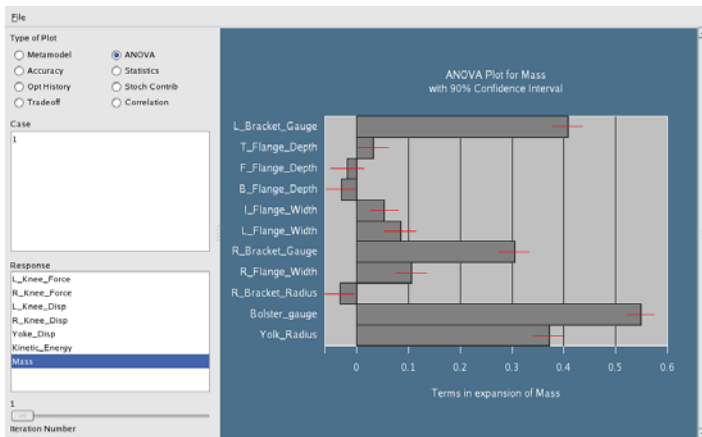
File

Type of Plot
Metamodel
ANOVA
Accuracy
Statistics
Opt History
Stoch Contrib
Tradeoff
Correlation

Case
1

Response
L_Knee_Force
R_Knee_Force
L_Knee_Disp
R_Knee_Disp
Yoke_Disp
Kinetic_Energy
Mass

1
Iteration Number

ANOVA Plot for Mass
with 90% Confidence Interval

L_Bracket_Gauge
T_Flange_Depth
F_Flange_Depth
B_Flange_Depth
I_Flange_Width
L_Flange_Width
R_Bracket_Gauge
R_Flange_Width
R_Bracket_Radius
Bolster_gauge
Yolk_Radius

0
0.1
0.2
0.3
0.4
0.5
0.6

Terms in expansion of Mass